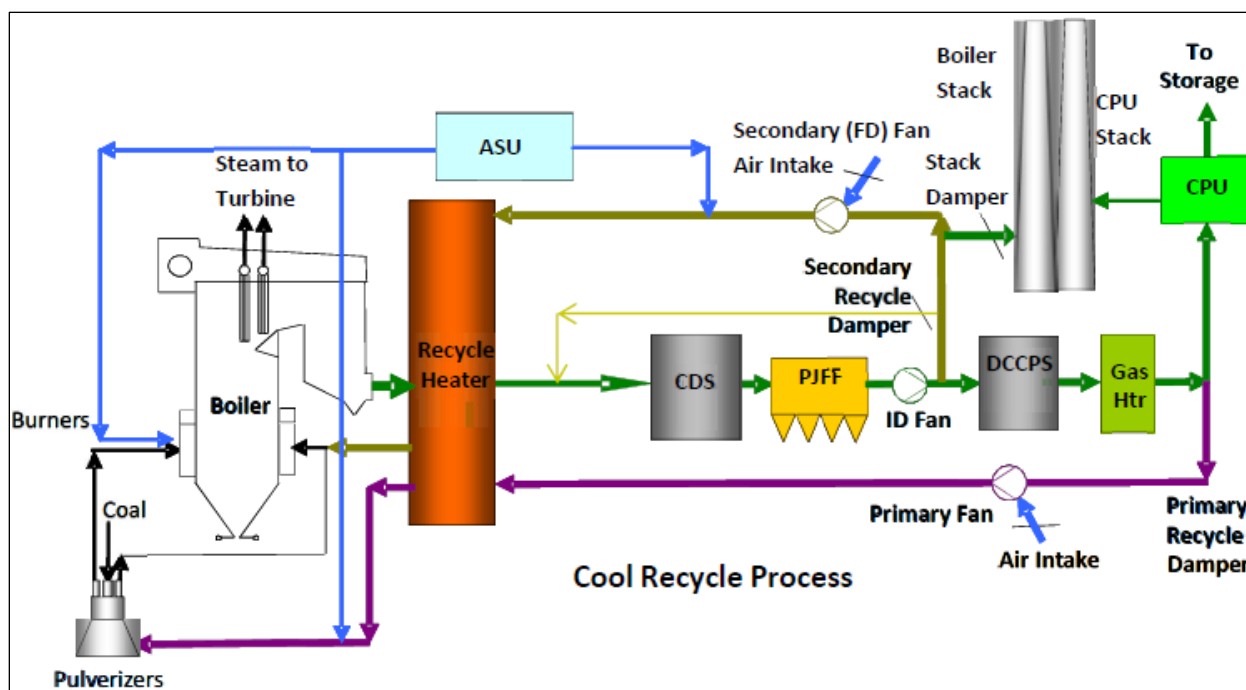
ASU

Steam to Turbine

Boiler Stack

CPU Stack

To Storage

Secondary (FD) Fan Air Intake

Stack Damper

CPU

Secondary Recycle Damper

Recycle Heater

Boiler

Burners

CDS

PJFF

ID Fan

DCCPS

Gas Htr

Coal

Primary Fan

Air Intake

Primary Recycle Damper

Cool Recycle Process

Pulverizers